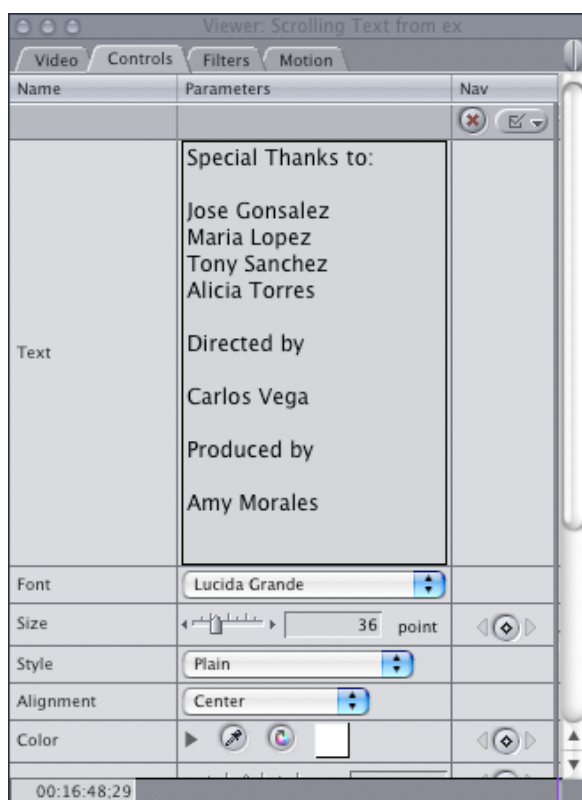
Viewer: Scrolling Text from ex

Video Controls Filters Motion

| Name | Parameters | Nav |
|---|---|---|
| Text | Special Thanks to:<br><br>Jose Gonsalez<br>Maria Lopez<br>Tony Sanchez<br>Alicia Torres<br><br>Directed by<br><br>Carlos Vega<br><br>Produced by<br><br>Amy Morales | |
| Font | Lucida Grande | |
| Size | 36 point | |
| Style | Plain | |
| Alignment | Center | |
| Color | | |

00:16:48;29